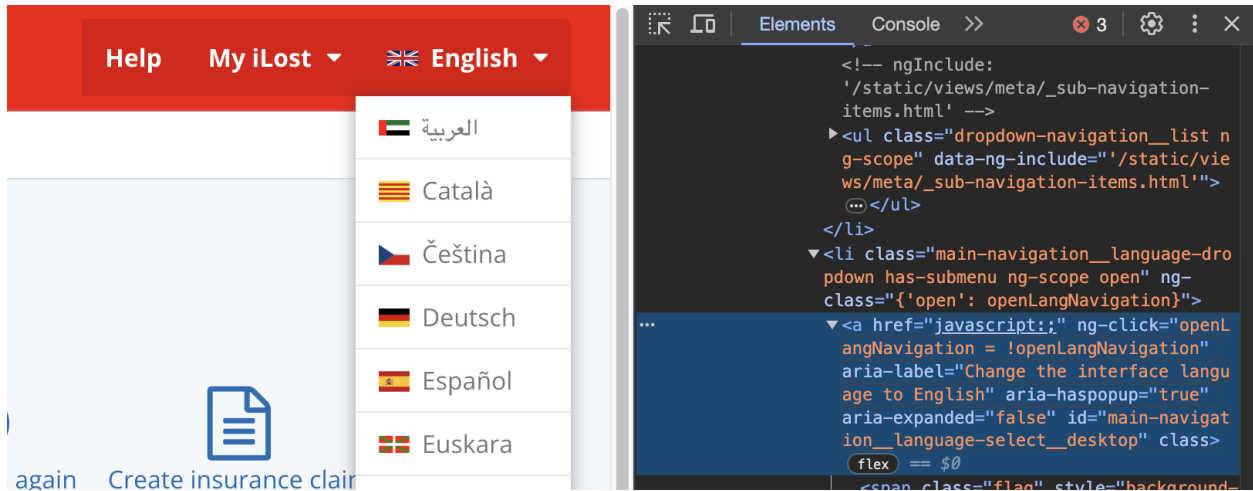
Help My iLost English

العربية
Català
Čeština
Deutsch
Español
Euskara

again Create insurance clair

Elements Console 3

<!-- ngInclude: '/static/views/meta/_sub-navigation-items.html' -->
<ul class="dropdown-navigation__list ng-scope" data-ng-include="'/static/views/meta/_sub-navigation-items.html'">
</ul>
</li>
<li class="main-navigation__language-dropdown has-submenu ng-scope open" ng-class="{'open': openLangNavigation}">
<a href="javascript:;" ng-click="openLangNavigation = !openLangNavigation" aria-label="Change the interface language to English" aria-haspopup="true" aria-expanded="false" id="main-navigation__language-select__desktop" class>
flex == $0
<span class="flag" style="background-